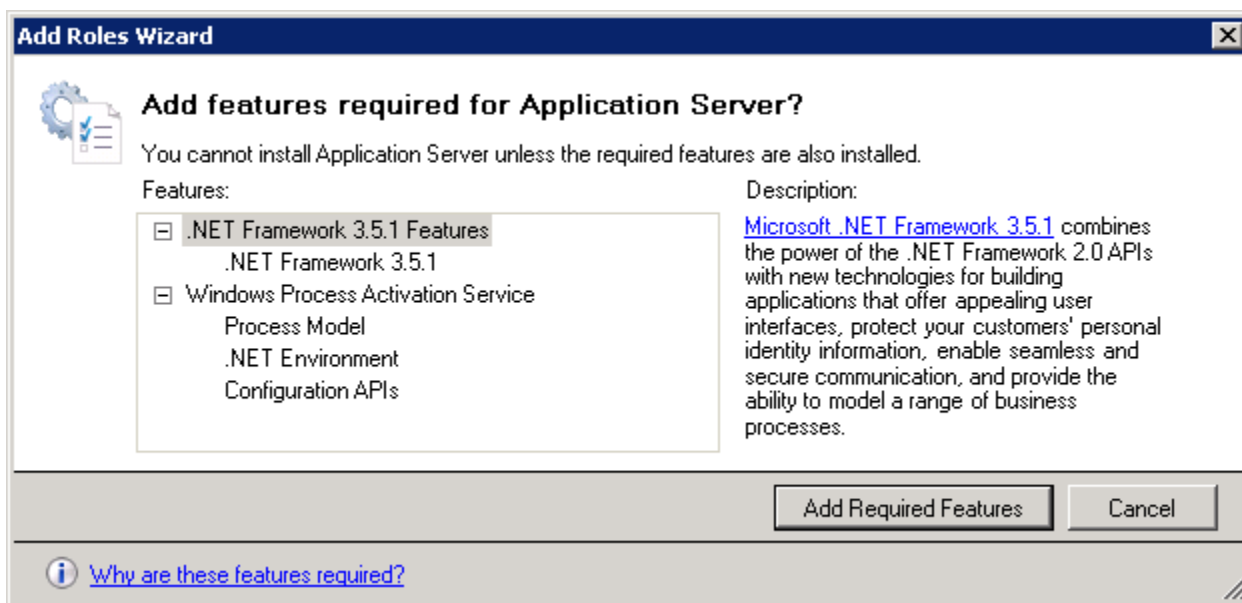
Add Roles Wizard

Add features required for Application Server?

You cannot install Application Server unless the required features are also installed.

Features:

.NET Framework 3.5.1 Features
.NET Framework 3.5.1
Windows Process Activation Service
Process Model
.NET Environment
Configuration APIs

Description:

Microsoft .NET Framework 3.5.1 combines the power of the .NET Framework 2.0 APIs with new technologies for building applications that offer appealing user interfaces, protect your customers' personal identity information, enable seamless and secure communication, and provide the ability to model a range of business processes.

Add Required Features

Cancel

Why are these features required?